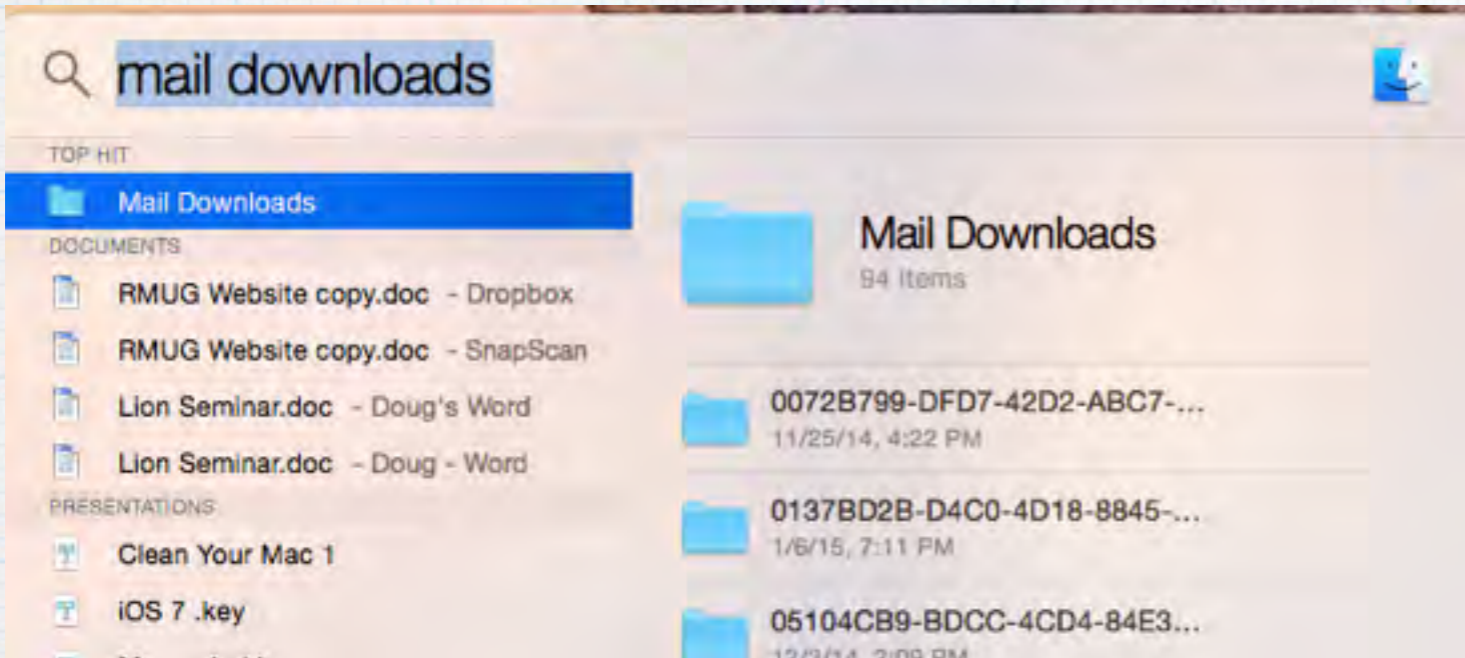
mail downloads

TOP HIT

Mail Downloads

DOCUMENTS

RMUG Website copy.doc - Dropbox

RMUG Website copy.doc - SnapScan

Lion Seminar.doc - Doug's Word

Lion Seminar.doc - Doug - Word

PRESENTATIONS

Clean Your Mac 1

iOS 7 .key

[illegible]

Mail Downloads
94 Items

0072B799-DFD7-42D2-ABC7-...
11/25/14, 4:22 PM

0137BD2B-D4C0-4D18-8845-...
1/6/15, 7:11 PM

05104CB9-BDCC-4CD4-84E3...
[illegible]